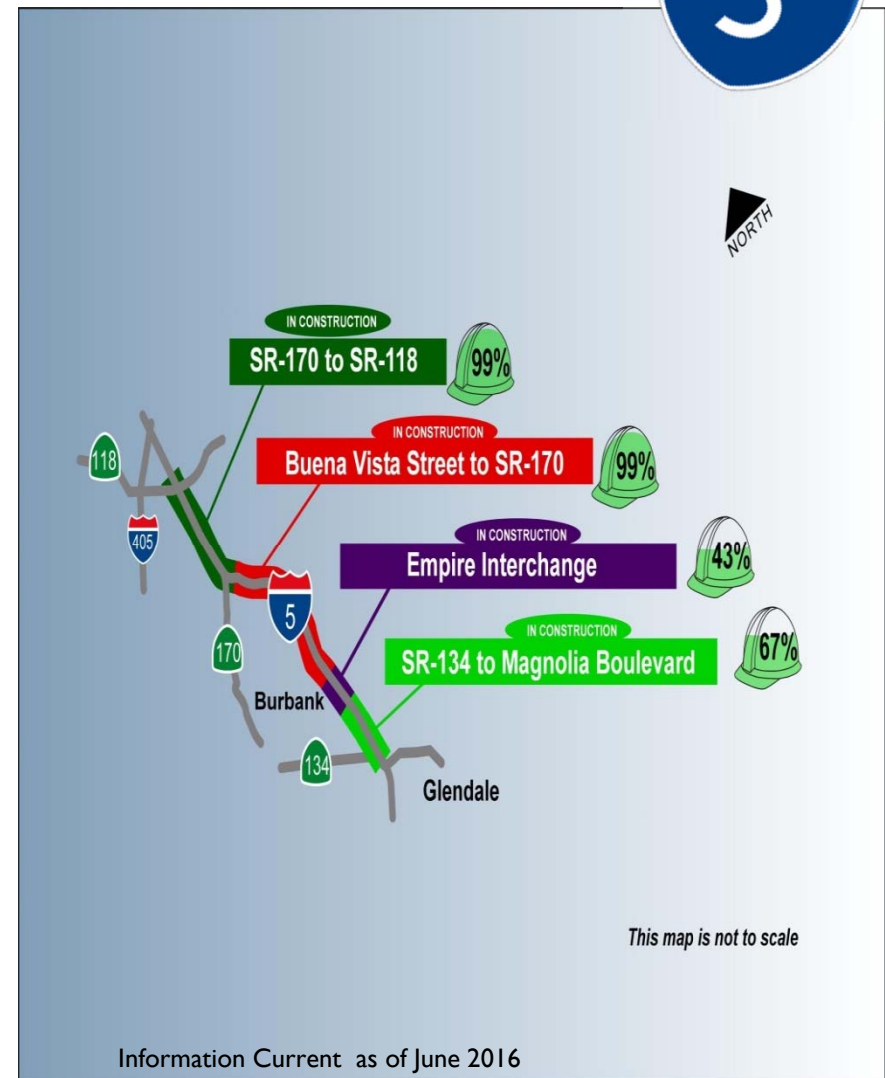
NORTH

IN CONSTRUCTION
SR-170 to SR-118
99%

IN CONSTRUCTION
Buena Vista Street to SR-170
99%

IN CONSTRUCTION
Empire Interchange
43%

IN CONSTRUCTION
SR-134 to Magnolia Boulevard
67%

118
405
5
170
Burbank
134
Glendale

This map is not to scale

Information Current as of June 2016